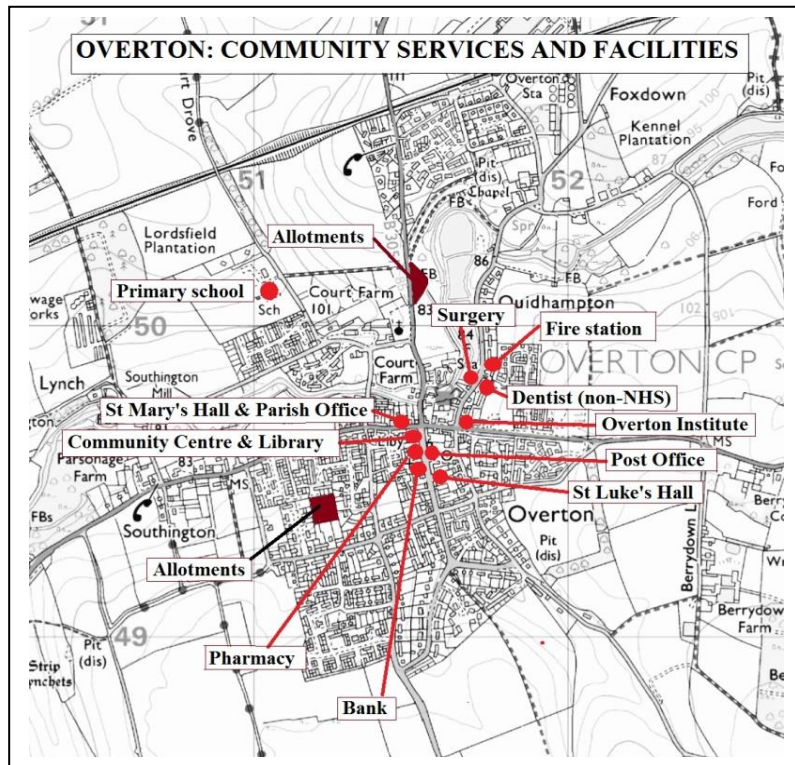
OVERTON: COMMUNITY SERVICES AND FACILITIES

51
Overton Sta
Foxdown
Pit (dis)
Kennel Plantation
87
100
Court Drove
51
Pit (dis)
Chapel
52
FB
Fo
Ford
Lordsfield Plantation
Allotments
Spr
86
FB
wage orks
Primary school
Sch
Court Farm
101
FB
83
Quidhampton
50
Surgery
Fire station
102
Lynch
Southington Mill
Court Farm
Sta
OVERTON CP
Dentist (non-NHS)
St Mary's Hall & Parish Office
Overton Institute
Community Centre & Library
Liby
MS
Parsonage Farm
83
Post Office
FBs
MS
St Luke's Hall
Berry
Southington
Overton
Pit (dis)
Allotments
Berrydown L
Wi
49
Berrydow Farm
Pit (dis)
Strip ynchets
Pharmacy
Be
Bank